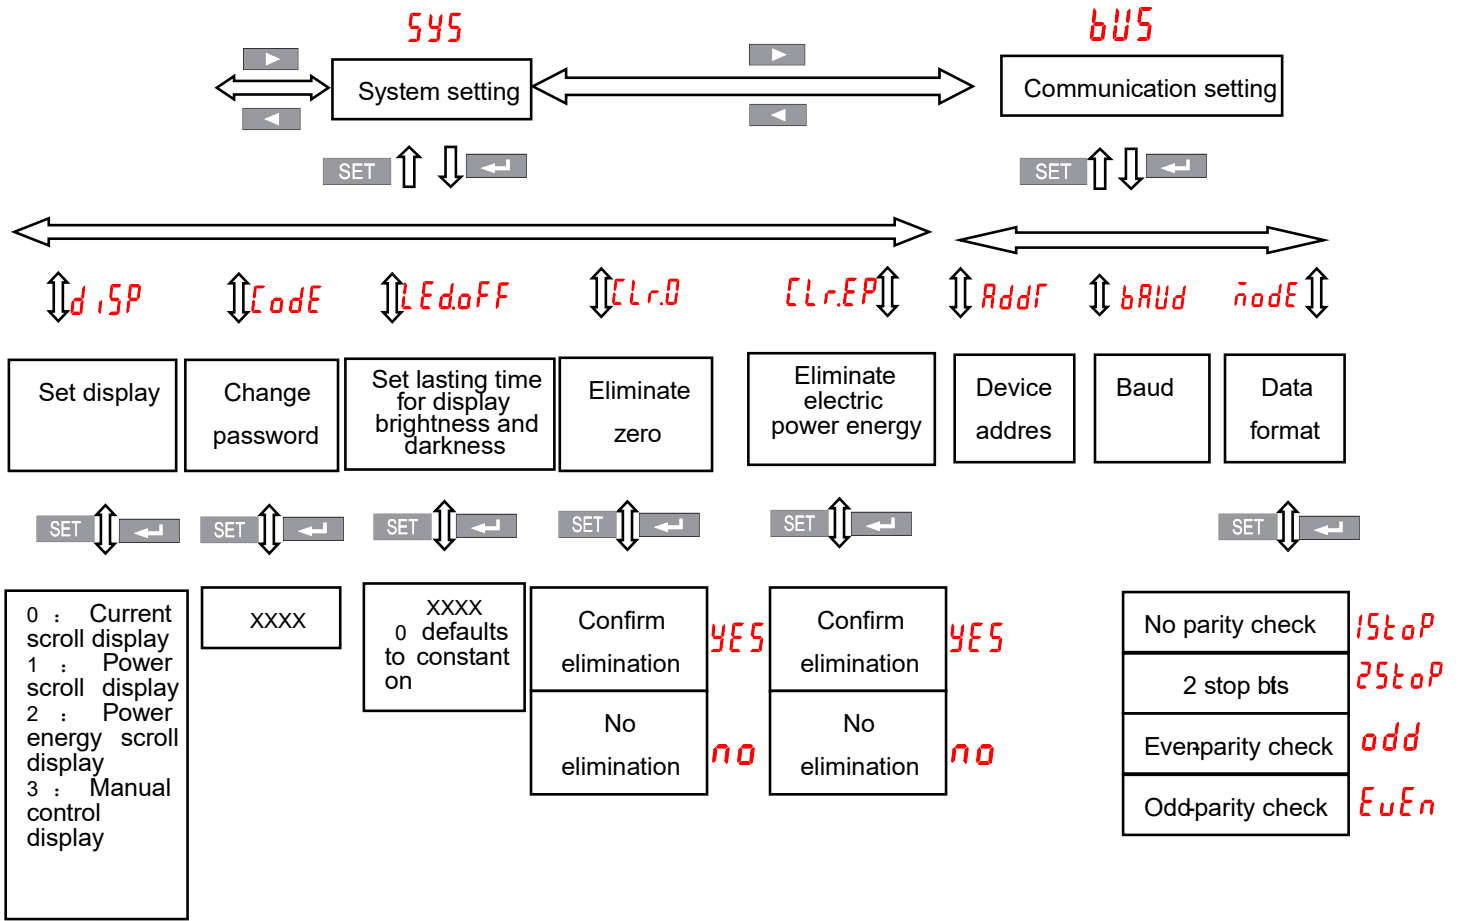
SYS

System setting

bUS

Communication setting

SET

SET

dISP

CodE

LEdoFF

CLr.0

CLr.EP

Addr

bAUd

nodE

Set display

Change password

Set lasting time for display brightness and darkness

Eliminate zero

Eliminate electric power energy

Device addres

Baud

Data format

SET

SET

SET

SET

SET

SET

0 : Current scroll display
1 : Power scroll display
2 : Power energy scroll display
3 : Manual control display

XXXX

XXXX
0 defaults to constant on

Confirm elimination

YES

No elimination

no

Confirm elimination

YES

No elimination

no

No parity check

1StoP

2 stop bits

2StoP

Evenparity check

odd

Odd-parity check

EuEn